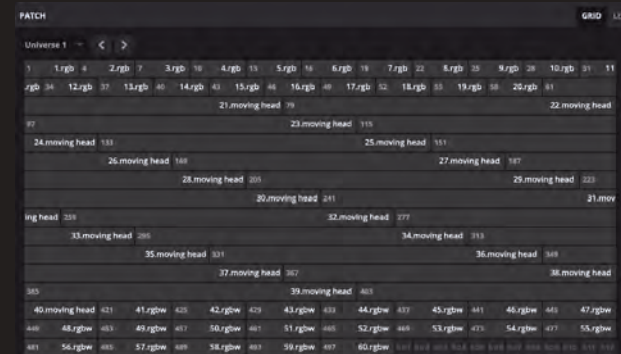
PATCH

GRID

Universe 1

1 1.rgb 4 2.rgb 7 3.rgb 10 4.rgb 13 5.rgb 16 6.rgb 19 7.rgb 22 8.rgb 25 9.rgb 28 10.rgb 31 11

rgb 34 12.rgb 37 13.rgb 40 14.rgb 43 15.rgb 46 16.rgb 49 17.rgb 52 18.rgb 55 19.rgb 58 20.rgb 61

21.moving head 79 22.moving head

97 23.moving head 115

24.moving head 133 25.moving head 151

26.moving head 169 27.moving head 187

28.moving head 205 29.moving head 223

30.moving head 241 31.mov

ing head 259 32.moving head 277

33.moving head 295 34.moving head 313

35.moving head 331 36.moving head 349

37.moving head 367 38.moving head

385 39.moving head 403

40.moving head 421 41.rgbw 425 42.rgbw 429 43.rgbw 433 44.rgbw 437 45.rgbw 441 46.rgbw 445 47.rgbw

449 48.rgbw 453 49.rgbw 457 50.rgbw 461 51.rgbw 465 52.rgbw 469 53.rgbw 473 54.rgbw 477 55.rgbw

481 56.rgbw 485 57.rgbw 489 58.rgbw 493 59.rgbw 497 60.rgbw